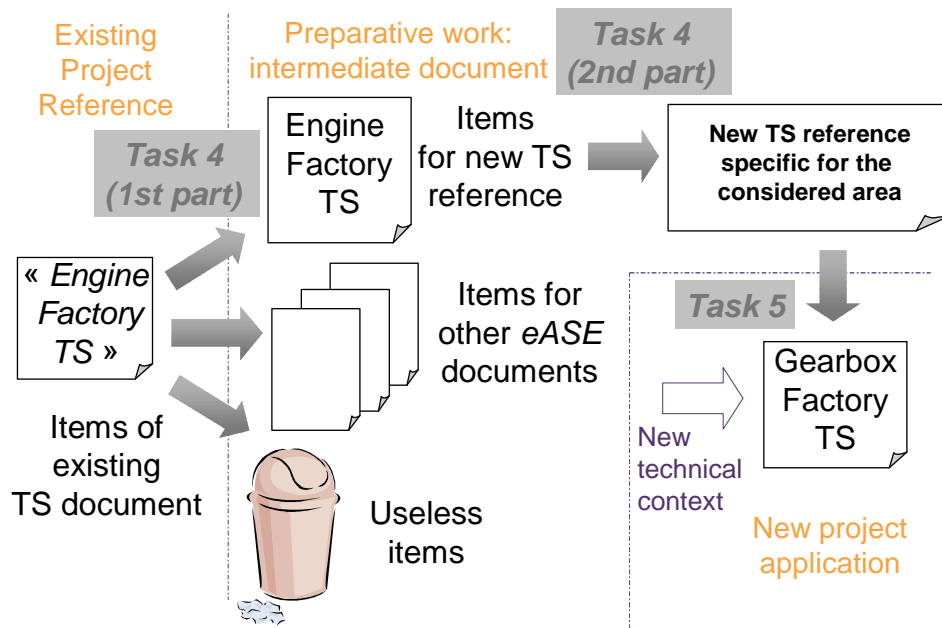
Existing Project Reference

Preparative work: intermediate document

Task 4 (2nd part)

Task 4 (1st part)

Engine Factory TS

Items for new TS reference

New TS reference specific for the considered area

« *Engine Factory TS* »

Items for other *eASE* documents

Task 5

Gearbox Factory TS

Items of existing TS document

New technical context

Useless items

New project application